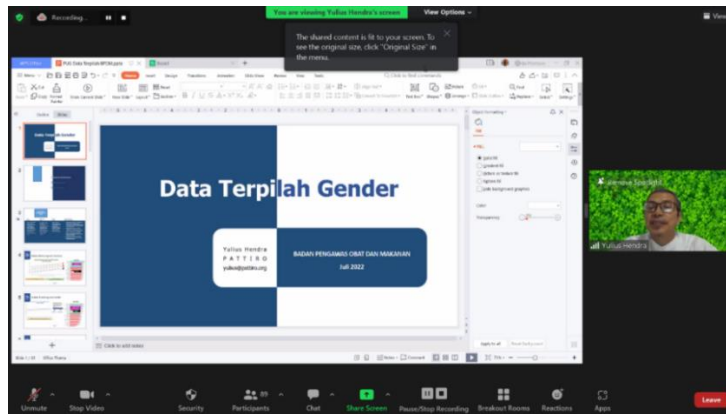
Recording...

You are viewing Yulius Hendra's screen

View Options

View

The shared content is fit to your screen. To see the original size, click "Original Size" in the menu.

Data Terpilah Gender

Yulius Hendra
PATTIRO
yulius@pattiro.org

BADAN PENGAWAS OBAT DAN MAKANAN
Juli 2022

Click to add notes

Object Formatting

Fill

Transparency

Yulius Hendra

Unmute

Stop Video

Security

Participants

Chat

Share Screen

Pause/Stop Recording

Breakout Rooms

Reactions

Apps

Leave